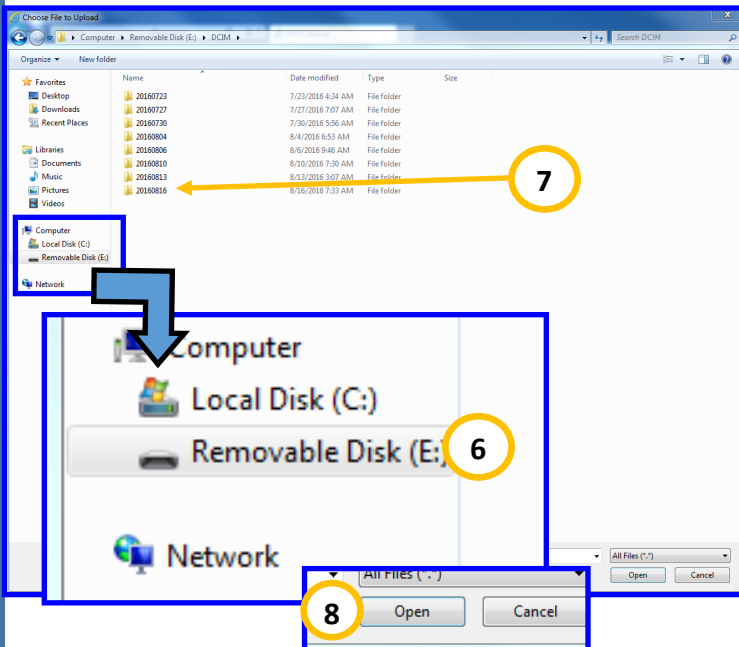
Choose File to Upload

Computer ▸ Removable Disk (E:) ▸ DCIM ▸

Search DCIM

Organize ▾ New folder

Favorites
Desktop
Downloads
Recent Places

Libraries
Documents
Music
Pictures
Videos

Computer
Local Disk (C:)
Removable Disk (E:)

Network

| Name | Date modified | Type | Size |
|---|---|---|---|
| 20160723 | 7/23/2016 4:34 AM | File folder | |
| 20160727 | 7/27/2016 7:07 AM | File folder | |
| 20160730 | 7/30/2016 5:56 AM | File folder | |
| 20160804 | 8/4/2016 6:53 AM | File folder | |
| 20160806 | 8/6/2016 9:46 AM | File folder | |
| 20160810 | 8/10/2016 7:30 AM | File folder | |
| 20160813 | 8/13/2016 3:07 AM | File folder | |
| 20160816 | 8/16/2016 7:33 AM | File folder | |

7

Computer
Local Disk (C:)
Removable Disk (E:)
6

Network

All Files (*.*)
Open Cancel

All Files (*.*)
8
Open
Cancel